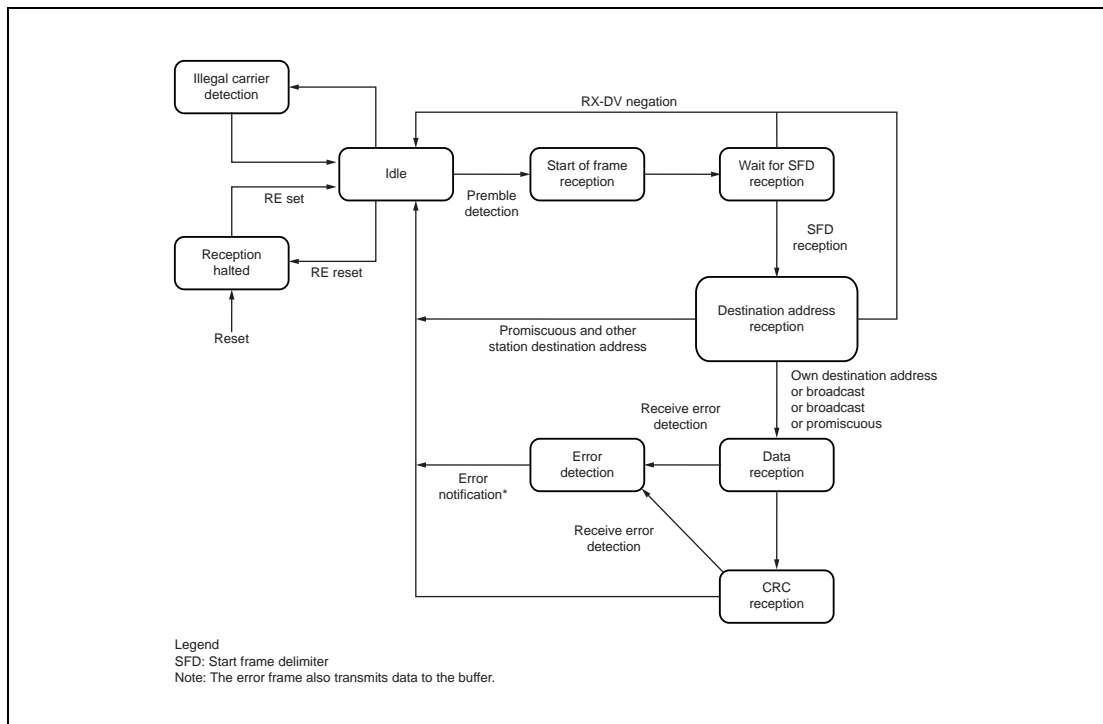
Illegal carrier detection

RX-DV negation

Idle

Start of frame reception

Wait for SFD reception

RE set

Premble detection

SFD reception

Reception halted

RE reset

Destination address reception

Reset

Promiscuous and other station destination address

Own destination address or broadcast or broadcast or promiscuous

Receive error detection

Error detection

Data reception

Error notification*

Receive error detection

CRC reception

Legend
SFD: Start frame delimiter
Note: The error frame also transmits data to the buffer.